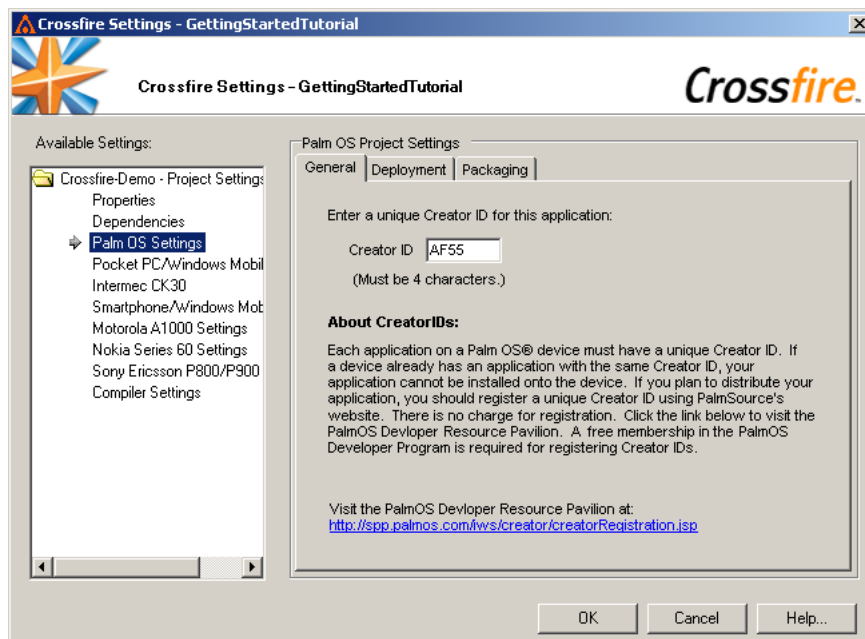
Crossfire Settings - GettingStartedTutorial

Crossfire Settings - GettingStartedTutorial

Crossfire.

Available Settings:

Crossfire-Demo - Project Settings
Properties
Dependencies
Palm OS Settings
Pocket PC/Windows Mobil
Intermec CK30
Smartphone/Windows Mob
Motorola A1000 Settings
Nokia Series 60 Settings
Sony Ericsson P800/P900
Compiler Settings

Palm OS Project Settings

General | Deployment | Packaging

Enter a unique Creator ID for this application:

Creator ID AF55

(Must be 4 characters.)

About CreatorIDs:

Each application on a Palm OS® device must have a unique Creator ID. If a device already has an application with the same Creator ID, your application cannot be installed onto the device. If you plan to distribute your application, you should register a unique Creator ID using PalmSource's website. There is no charge for registration. Click the link below to visit the PalmOS Devloper Resource Pavilion. A free membership in the PalmOS Developer Program is required for registering Creator IDs.

Visit the PalmOS Devloper Resource Pavilion at:
http://spp.palmos.com/iws/creator/creatorRegistration.jsp

OK | Cancel | Help...